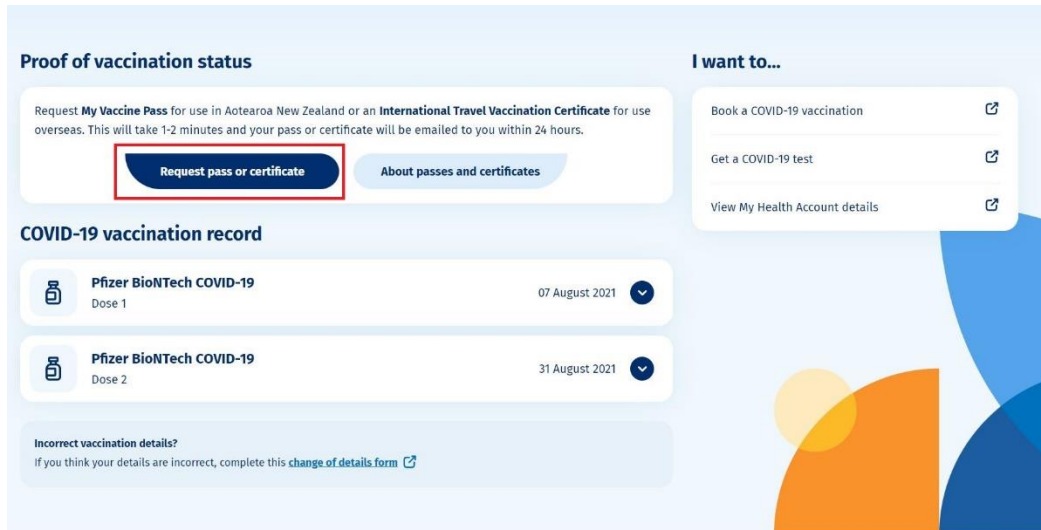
Proof of vaccination status

Request **My Vaccine Pass** for use in Aotearoa New Zealand or an **International Travel Vaccination Certificate** for use overseas. This will take 1-2 minutes and your pass or certificate will be emailed to you within 24 hours.

Request pass or certificate

About passes and certificates

COVID-19 vaccination record

Pfizer BioNTech COVID-19
Dose 1
07 August 2021

Pfizer BioNTech COVID-19
Dose 2
31 August 2021

Incorrect vaccination details?
If you think your details are incorrect, complete this change of details form

I want to...

Book a COVID-19 vaccination

Get a COVID-19 test

View My Health Account details